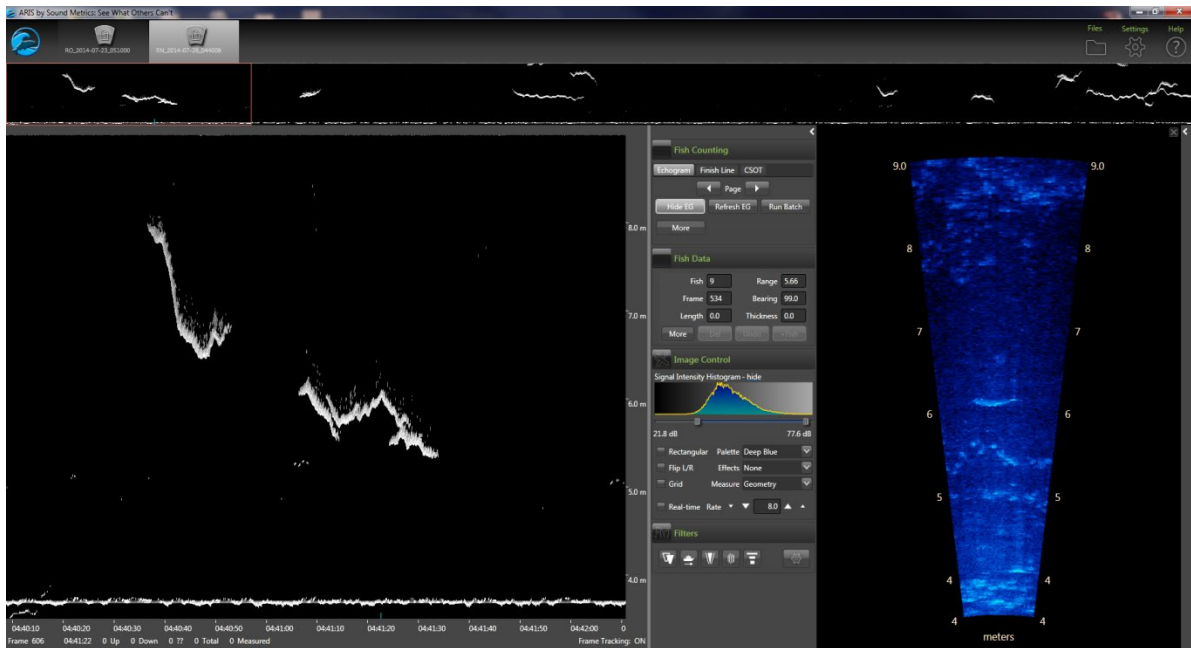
ARIS by Sound Metrics: See What Others Can't

RO_2014-07-23_051000
SN_2014-07-28_044008

Files
Settings
Help

8.0 m
7.0 m
6.0 m
5.0 m
4.0 m

04:40:10 04:40:20 04:40:30 04:40:40 04:40:50 04:41:00 04:41:10 04:41:20 04:41:30 04:41:40 04:41:50 04:42:00

Frame 606 04:41:22 0 Up 0 Down 0 ?? 0 Total 0 Measured

Frame Tracking: ON

Fish Counting
Echogram Finish Line CSOT
Page
Hide EG Refresh EG Run Batch
More

Fish Data
Fish 9
Range 5.66
Frame 534
Bearing 99.0
Length 0.0
Thickness 0.0
More

Image Control
Signal Intensity Histogram - hide
21.8 dB
77.6 dB
Rectangular Palette Deep Blue
Flip L/R Effects None
Grid Measure Geometry
Real-time Rate 8.0

Filters

9.0 9.0
8 8
7 7
6 6
5 5
4 4
4 4
meters